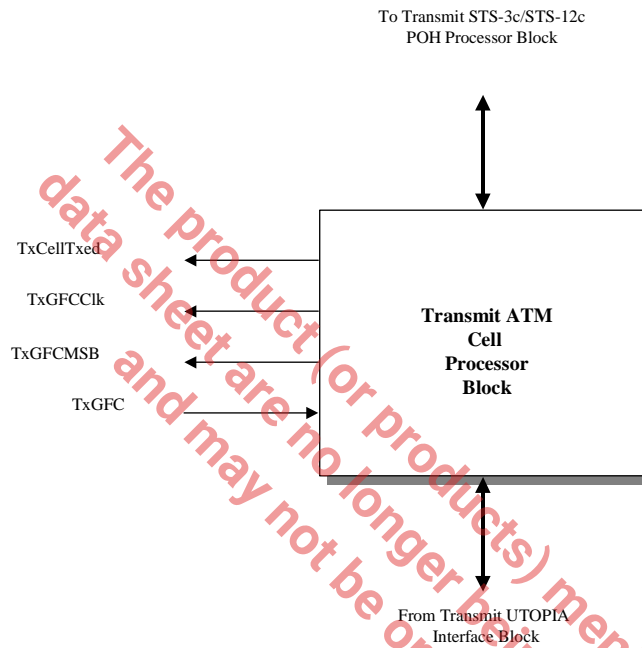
To Transmit STS-3c/STS-12c
POH Processor Block

TxCellTxed

TxGFCClk

TxGFCMSB

TxGFC

Transmit ATM Cell Processor Block

From Transmit UTOPIA Interface Block

The product (or products) men
data sheet are no longer bei
and may not be o